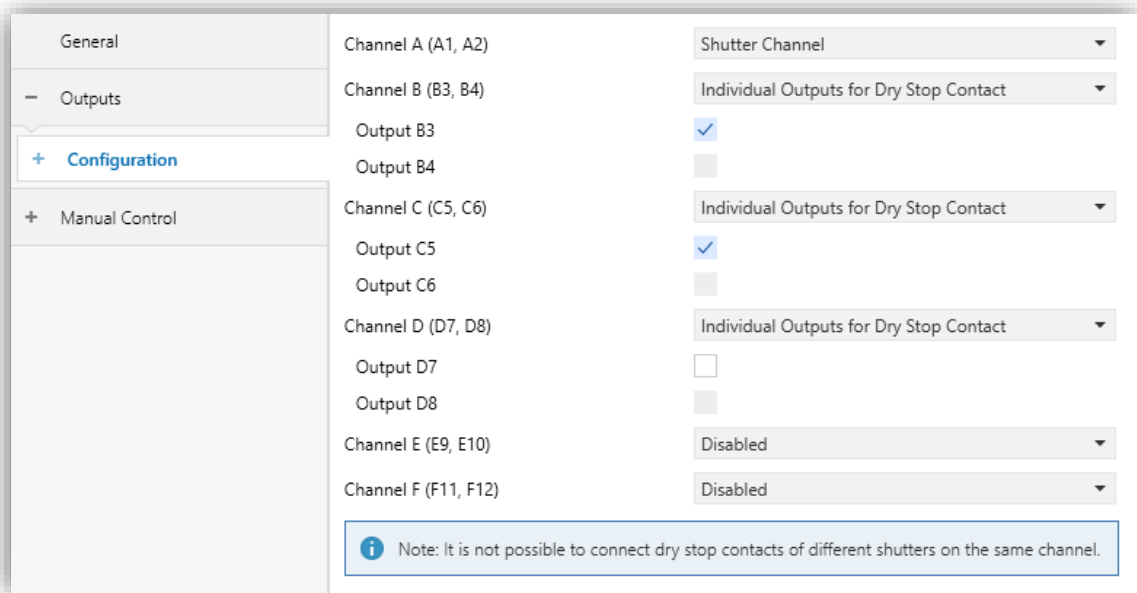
General

− Outputs

+ Configuration

+ Manual Control

Channel A (A1, A2) | Shutter Channel
Channel B (B3, B4) | Individual Outputs for Dry Stop Contact
Output B3
Output B4
Channel C (C5, C6) | Individual Outputs for Dry Stop Contact
Output C5
Output C6
Channel D (D7, D8) | Individual Outputs for Dry Stop Contact
Output D7
Output D8
Channel E (E9, E10) | Disabled
Channel F (F11, F12) | Disabled

Note: It is not possible to connect dry stop contacts of different shutters on the same channel.